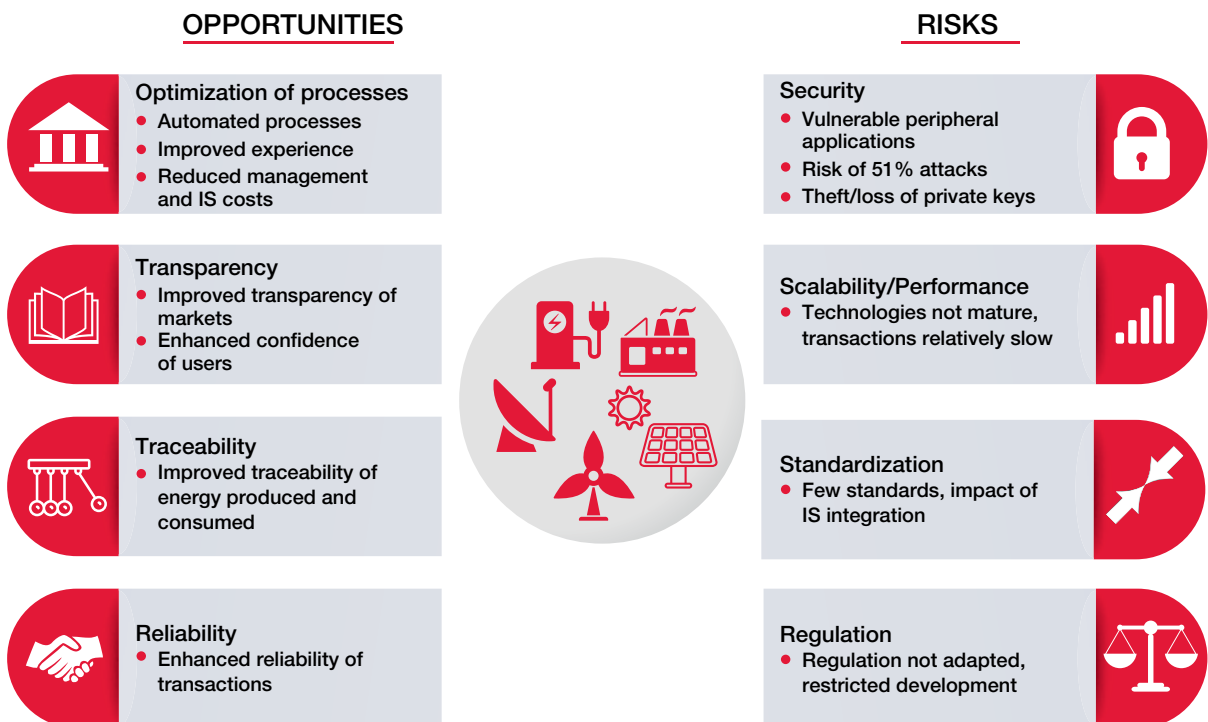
OPPORTUNITIES

Optimization of processes
- Automated processes
- Improved experience
- Reduced management and IS costs

Transparency
- Improved transparency of markets
- Enhanced confidence of users

Traceability
- Improved traceability of energy produced and consumed

Reliability
- Enhanced reliability of transactions

RISKS

Security
- Vulnerable peripheral applications
- Risk of 51% attacks
- Theft/loss of private keys

Scalability/Performance
- Technologies not mature, transactions relatively slow

Standardization
- Few standards, impact of IS integration

Regulation
- Regulation not adapted, restricted development